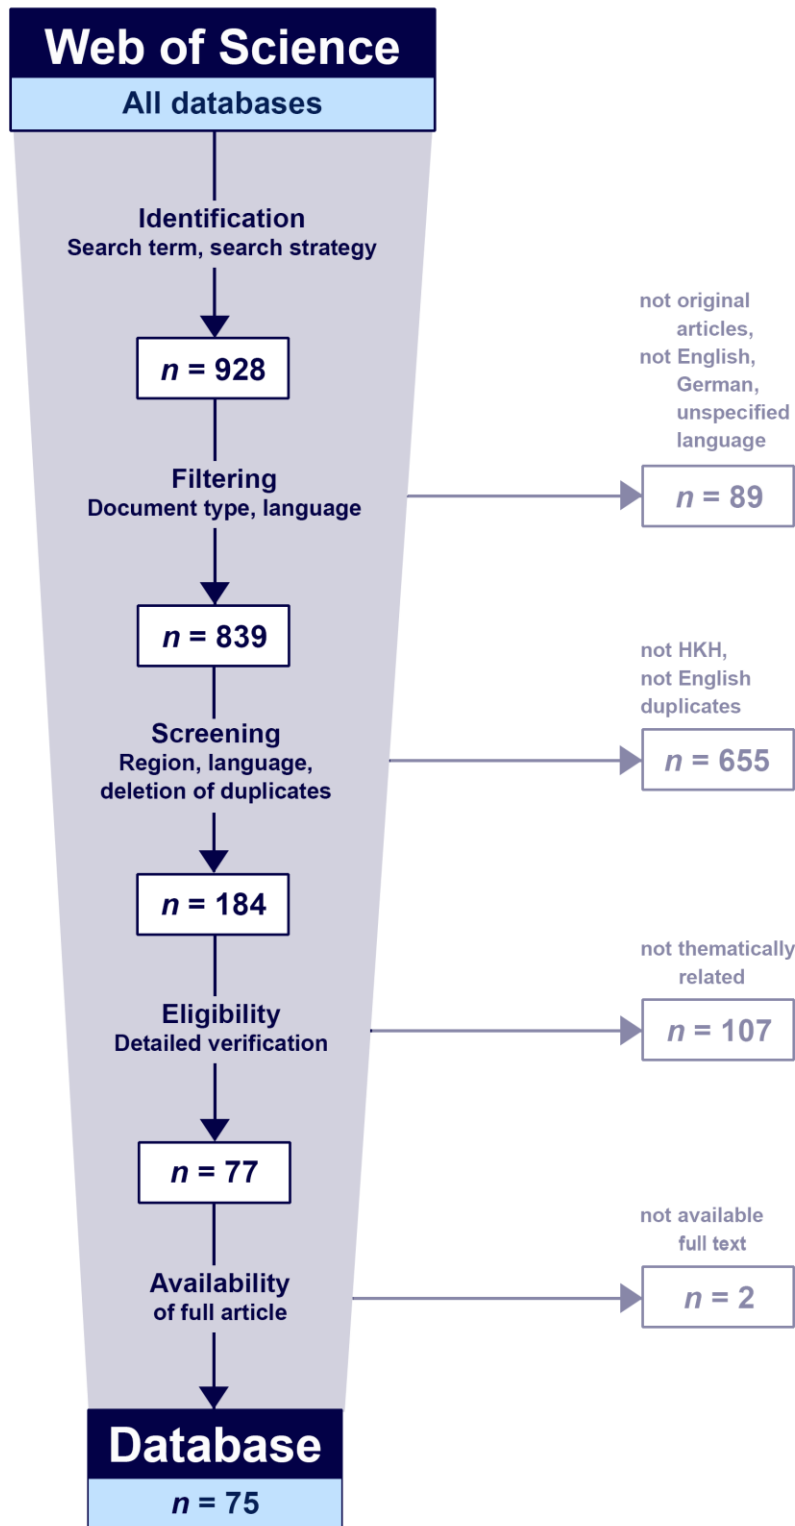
Web of Science
All databases

Identification
Search term, search strategy

$n$ = 928

not original articles, not English, German, unspecified language

Filtering
Document type, language

$n$ = 89

$n$ = 839

not HKH, not English duplicates

Screening
Region, language, deletion of duplicates

$n$ = 655

$n$ = 184

not thematically related

Eligibility
Detailed verification

$n$ = 107

$n$ = 77

not available full text

Availability of full article

$n$ = 2

Database
$n$ = 75